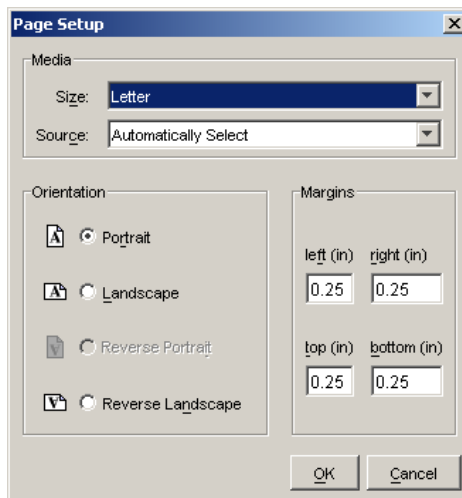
Page Setup
X
Media
Size: Letter
Source: Automatically Select
Orientation
A Portrait
A Landscape
Reverse Portrait
V Reverse Landscape
Margins
left (in) right (in)
0.25 0.25
top (in) bottom (in)
0.25 0.25
OK Cancel